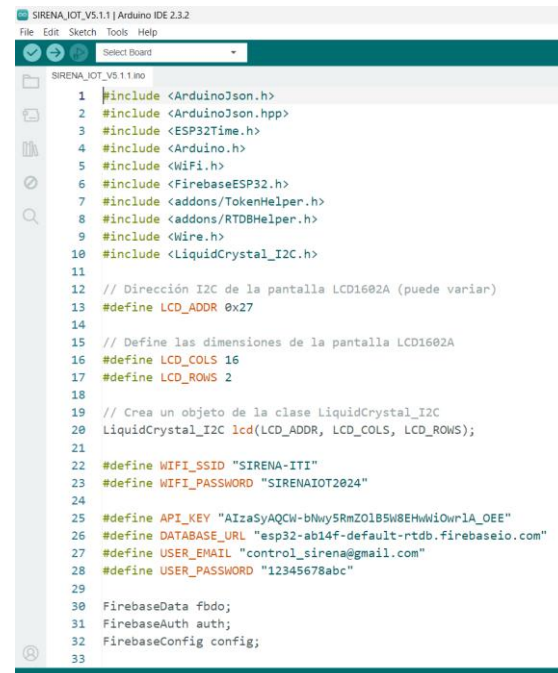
SIRENA_IOT_V5.1.1 | Arduino IDE 2.3.2
File Edit Sketch Tools Help
Select Board
SIRENA_IOT_V5.1.1.ino

1 #include <ArduinoJson.h>
2 #include <ArduinoJson.hpp>
3 #include <ESP32Time.h>
4 #include <Arduino.h>
5 #include <WiFi.h>
6 #include <FirebaseESP32.h>
7 #include <addons/TokenHelper.h>
8 #include <addons/RTDBHelper.h>
9 #include <Wire.h>
10 #include <LiquidCrystal_I2C.h>
11
12 // Dirección I2C de la pantalla LCD1602A (puede variar)
13 #define LCD_ADDR 0x27
14
15 // Define las dimensiones de la pantalla LCD1602A
16 #define LCD_COLS 16
17 #define LCD_ROWS 2
18
19 // Crea un objeto de la clase LiquidCrystal_I2C
20 LiquidCrystal_I2C lcd(LCD_ADDR, LCD_COLS, LCD_ROWS);
21
22 #define WIFI_SSID "SIRENA-ITI"
23 #define WIFI_PASSWORD "SIRENAIOT2024"
24
25 #define API_KEY "AIzaSyAQCW-bNwy5RmZOlB5W8EHwWiOwrlA_OEE"
26 #define DATABASE_URL "esp32-ab14f-default-rtdb.firebaseio.com"
27 #define USER_EMAIL "control_sirena@gmail.com"
28 #define USER_PASSWORD "12345678abc"
29
30 FirebaseData fbdo;
31 FirebaseAuth auth;
32 FirebaseConfig config;
33